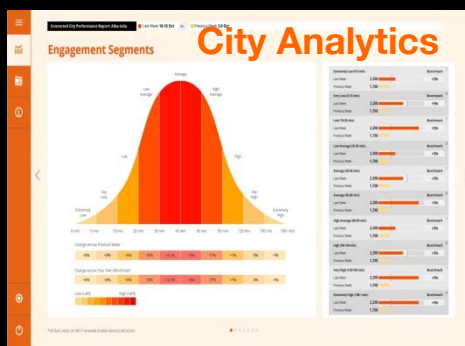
Connected City Performance Report: Alba Iulia

Engagement Segments

City Analytics

Average

Low Average

High Average

Low

High

Very Low

Very High

Extremely Low

Extremely High

Change versus Previous Week

Change versus Year Start Benchmark

Last Week

Previous Week

Benchmark

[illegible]